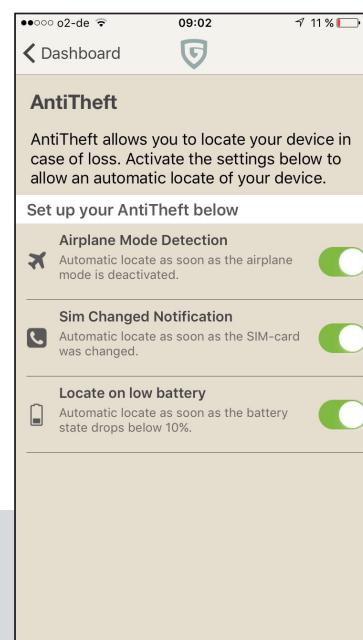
●●○○○ o2-de 09:02 11 %

Dashboard

AntiTheft

AntiTheft allows you to locate your device in case of loss. Activate the settings below to allow an automatic locate of your device.

Set up your AntiTheft below

Airplane Mode Detection
Automatic locate as soon as the airplane mode is deactivated.

Sim Changed Notification
Automatic locate as soon as the SIM-card was changed.

Locate on low battery
Automatic locate as soon as the battery state drops below 10%.